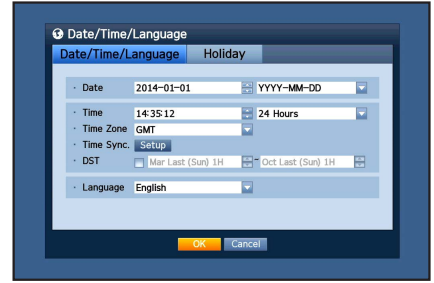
Date/Time/Language

Date/Time/Language | Holiday

· Date 2014-01-01 YYYY-MM-DD

· Time 14:35:12 24 Hours
· Time Zone GMT
· Time Sync. Setup
· DST Mar Last (Sun) 1H ~ Oct Last (Sun) 1H

· Language English

OK Cancel